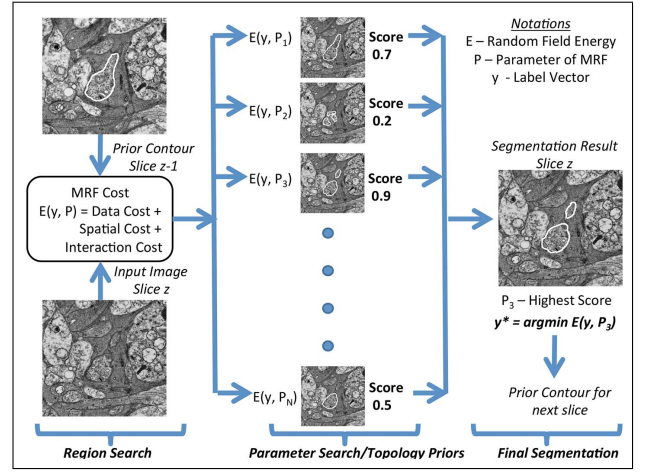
Prior Contour
Slice z-1

MRF Cost
E(y, P) = Data Cost + Spatial Cost + Interaction Cost

Input Image
Slice z

Region Search

E(y, $P_1$) Score 0.7

E(y, $P_2$) Score 0.2

E(y, $P_3$) Score 0.9

E(y, $P_N$) Score 0.5

Parameter Search/Topology Priors

Notations
E – Random Field Energy
P – Parameter of MRF
y - Label Vector

Segmentation Result
Slice z

$P_3$ – Highest Score
$y^* = argmin\ E(y, P_3)$

Prior Contour for next slice

Final Segmentation